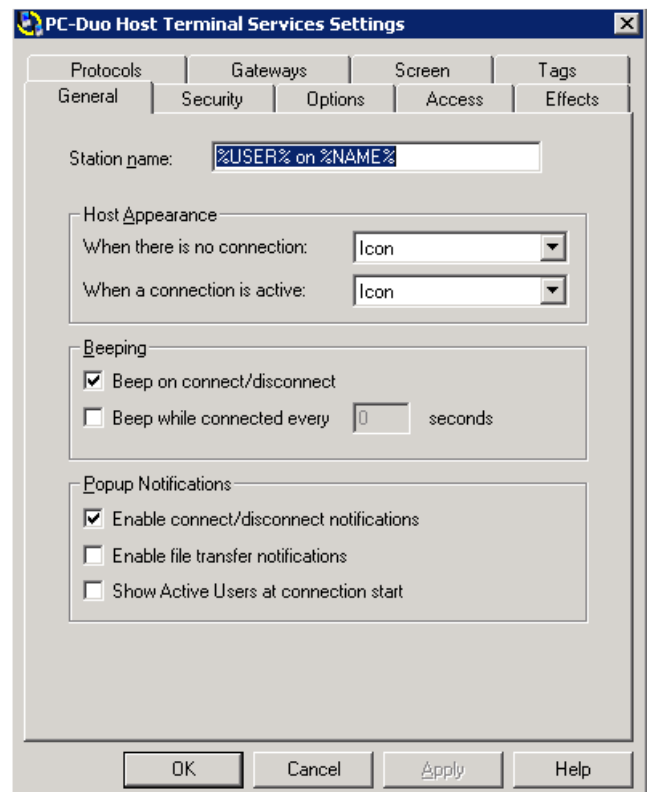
PC-Duo Host Terminal Services Settings

Protocols | Gateways | Screen | Tags
General | Security | Options | Access | Effects

Station name: %USER% on %NAME%

Host Appearance
When there is no connection: Icon
When a connection is active: Icon

Beeping
Beep on connect/disconnect
Beep while connected every 0 seconds

Popup Notifications
Enable connect/disconnect notifications
Enable file transfer notifications
Show Active Users at connection start

OK | Cancel | Apply | Help